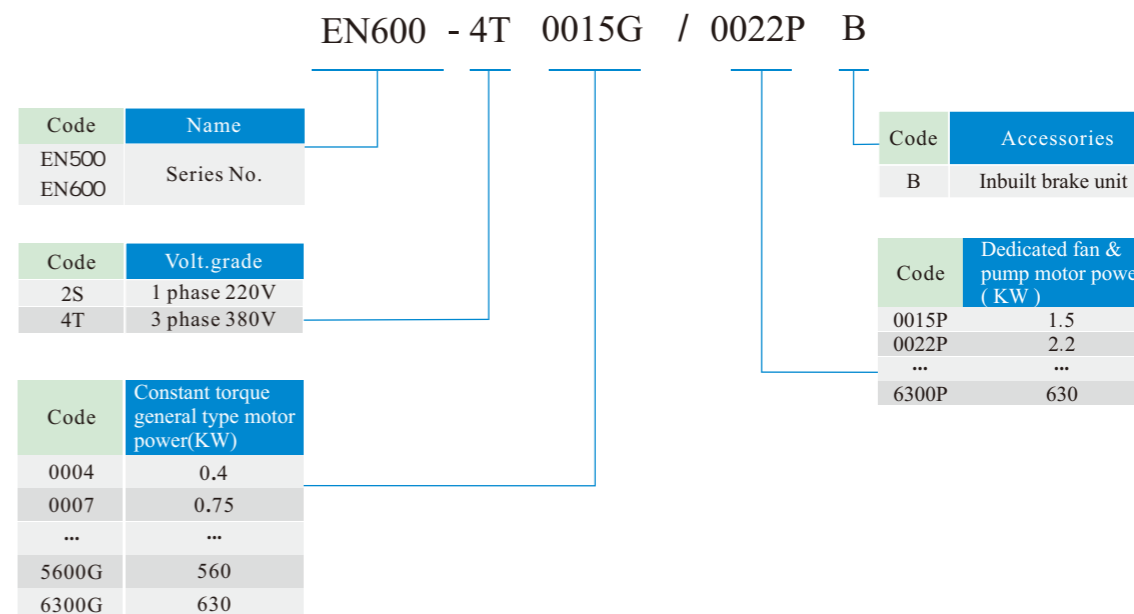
EN600 - 4T 0015G / 0022P B

| Code | Name |
|---|---|
| EN500 EN600 | Series No. |

| Code | Volt.grade |
|---|---|
| 2S | 1 phase 220V |
| 4T | 3 phase 380V |

| Code | Constant torque general type motor power(KW) |
|---|---|
| 0004 | 0.4 |
| 0007 | 0.75 |
| ... | ... |
| 5600G | 560 |
| 6300G | 630 |

| Code | Accessories |
|---|---|
| B | Inbuilt brake unit |

| Code | Dedicated fan & pump motor powe ( KW ) |
|---|---|
| 0015P | 1.5 |
| 0022P | 2.2 |
| ... | ... |
| 6300P | 630 |